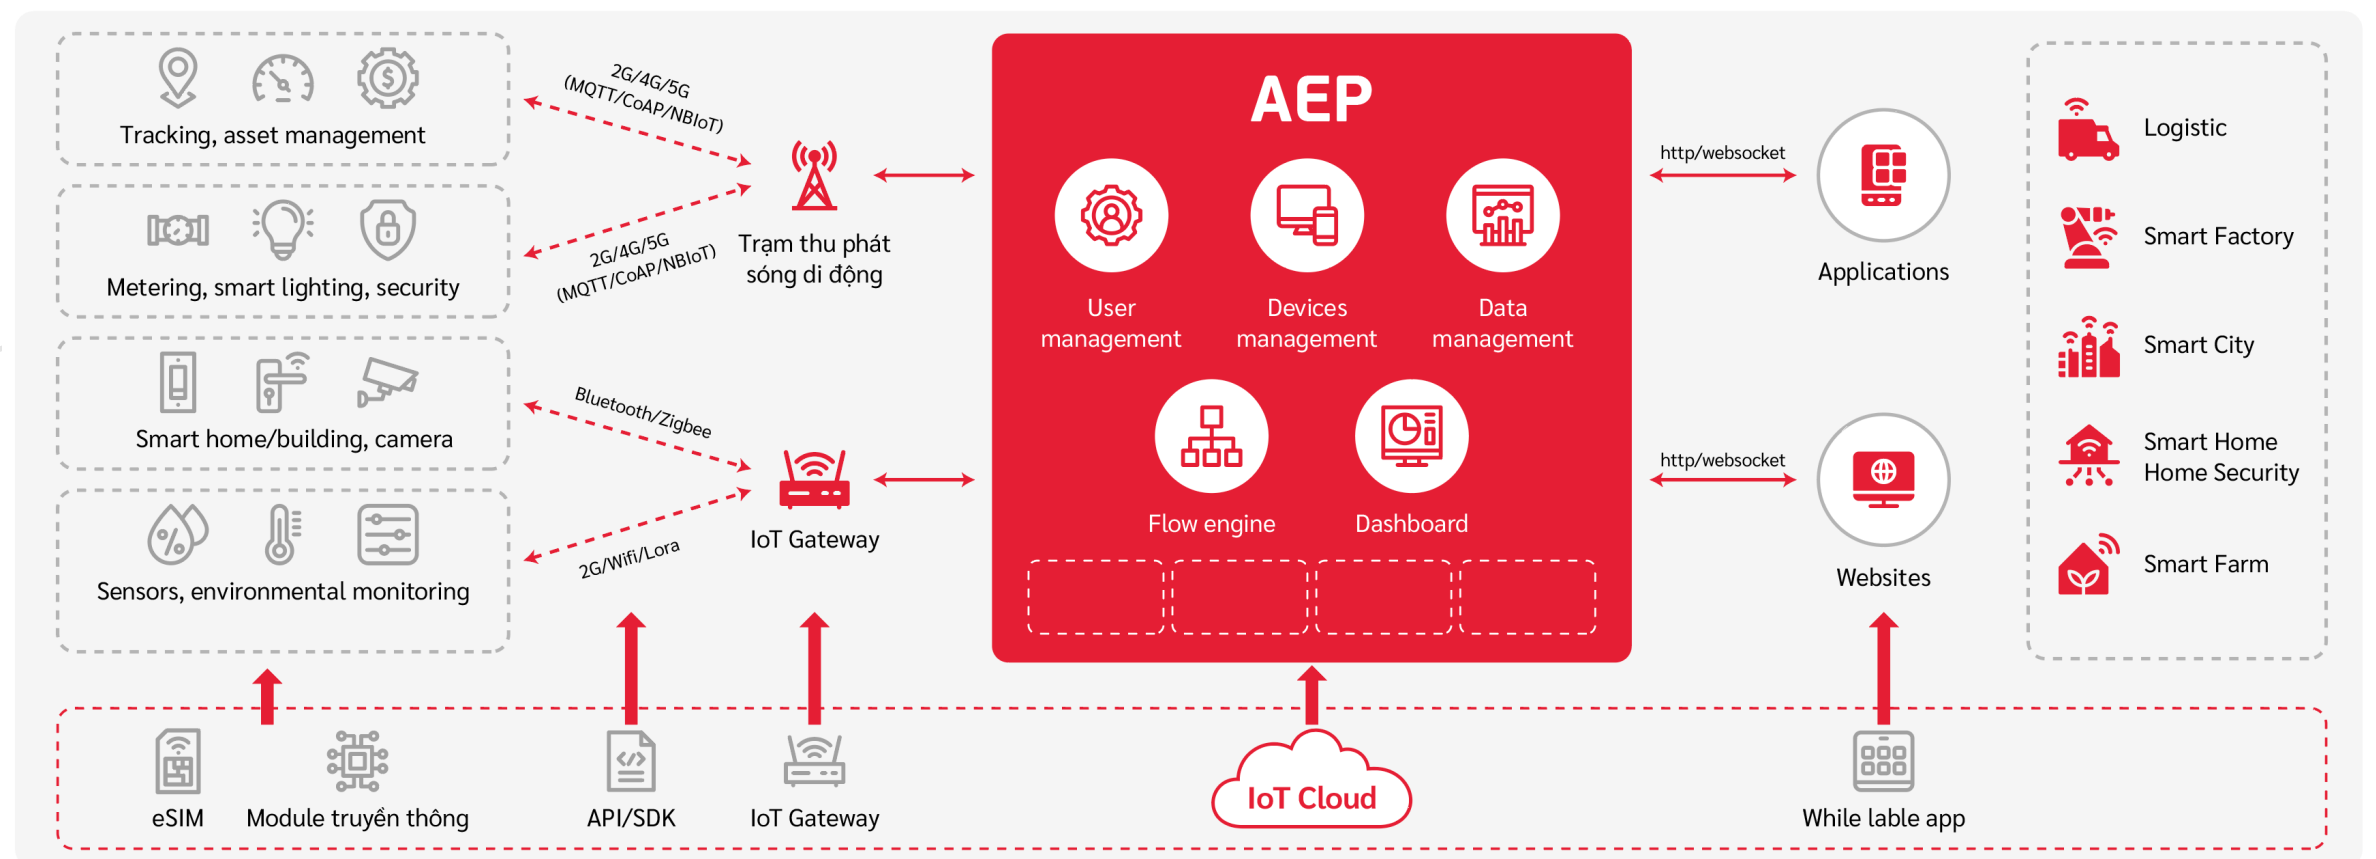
Tracking, asset management

Metering, smart lighting, security

Smart home/building, camera

Sensors, environmental monitoring

2G/4G/5G (MQTT/CoAP/NBIoT)

2G/4G/5G (MQTT/CoAP/NBIoT)

Trạm thu phát sóng di động

Bluetooth/Zigbee

2G/Wifi/Lora

IoT Gateway

AEP

User management

Devices management

Data management

Flow engine

Dashboard

http/websocket

Applications

http/websocket

Websites

Logistic

Smart Factory

Smart City

Smart Home
Home Security

Smart Farm

eSIM

Module truyền thông

API/SDK

IoT Gateway

IoT Cloud

While lable app